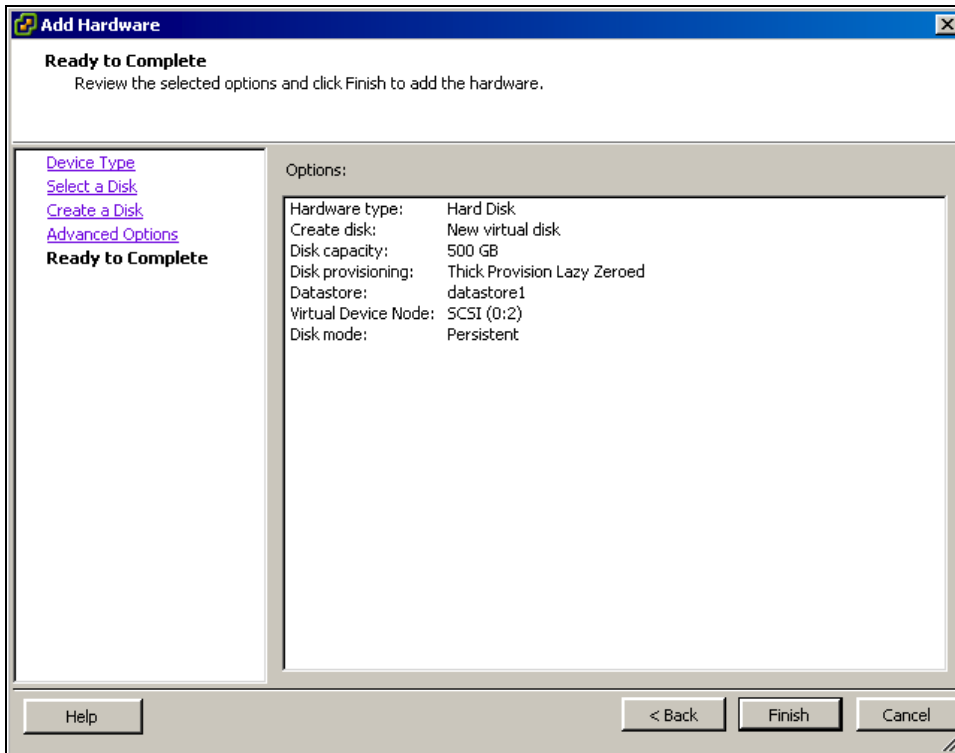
Add Hardware

Ready to Complete
Review the selected options and click Finish to add the hardware.

Device Type
Select a Disk
Create a Disk
Advanced Options
Ready to Complete

Options:

| | |
|---|---|
| Hardware type: | Hard Disk |
| Create disk: | New virtual disk |
| Disk capacity: | 500 GB |
| Disk provisioning: | Thick Provision Lazy Zeroed |
| Datastore: | datastore1 |
| Virtual Device Node: | SCSI (0:2) |
| Disk mode: | Persistent |

Help

< Back

Finish

Cancel